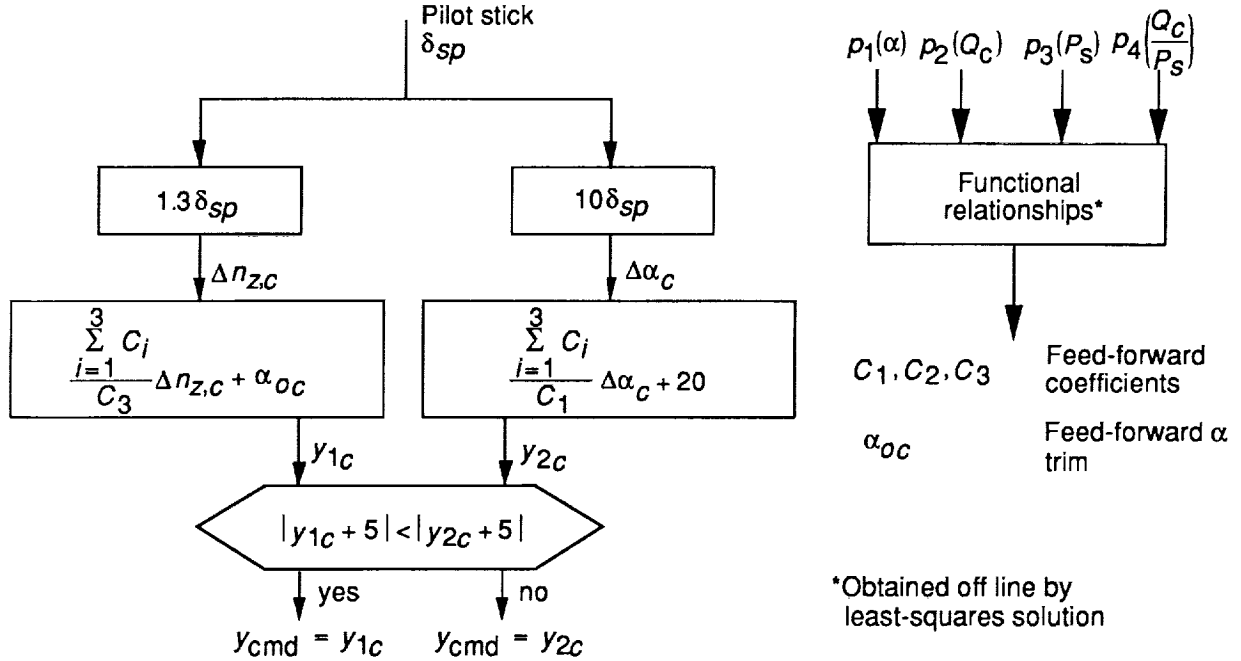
Pilot stick
$\delta_{sp}$

$1.3\delta_{sp}$

$10\delta_{sp}$

$\Delta n_{z,c}$

$\Delta\alpha_c$

$\frac{\sum_{i=1}^{3} C_i}{C_3}\Delta n_{z,c} + \alpha_{oc}$

$\frac{\sum_{i=1}^{3} C_i}{C_1}\Delta\alpha_c + 20$

$y_{1c}$

$y_{2c}$

$|y_{1c} + 5| < |y_{2c} + 5|$

yes

no

$y_{cmd} = y_{1c}$

$y_{cmd} = y_{2c}$

$p_1(\alpha)$ $p_2(Q_c)$ $p_3(P_s)$ $p_4\left(\frac{Q_c}{P_s}\right)$

Functional relationships*

$C_1, C_2, C_3$ Feed-forward coefficients

$\alpha_{oc}$ Feed-forward $\alpha$ trim

*Obtained off line by least-squares solution